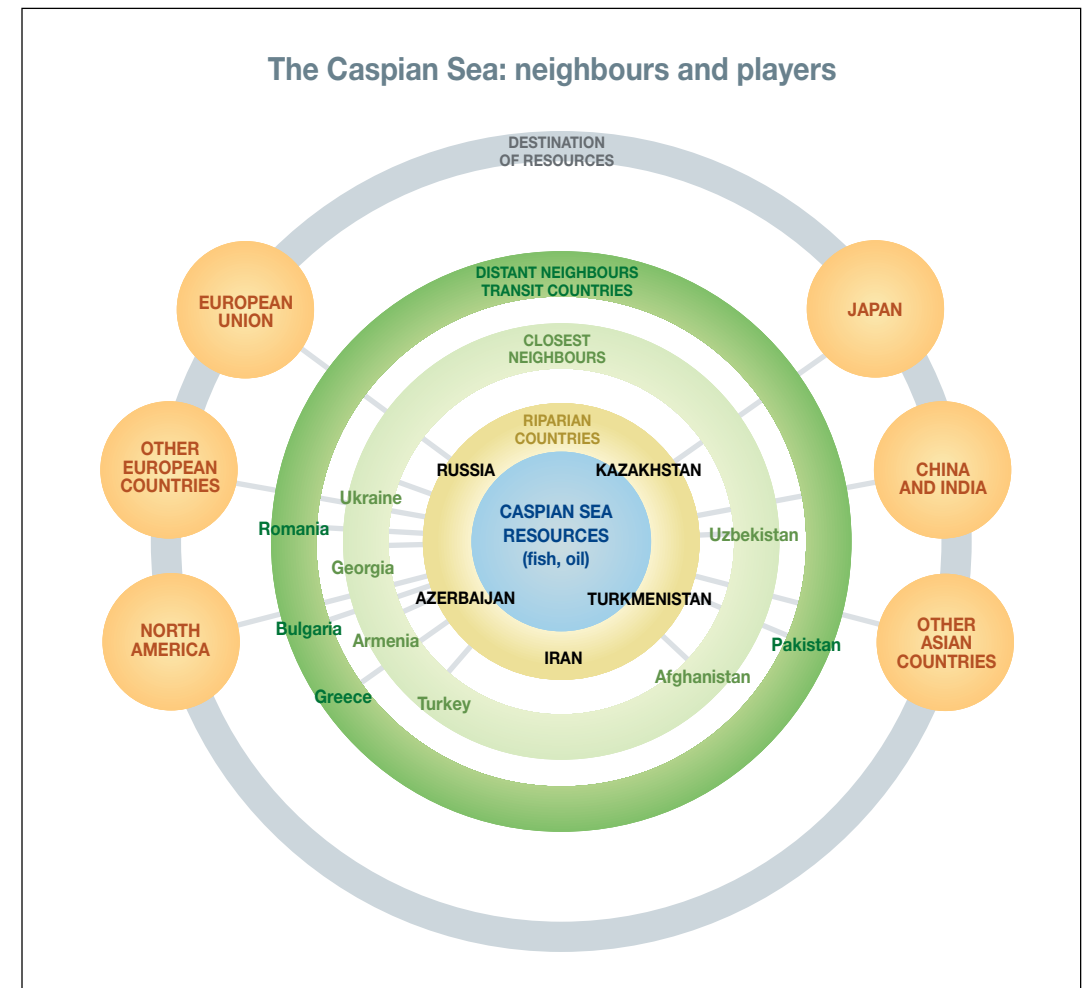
The Caspian Sea: neighbours and players

DESTINATION OF RESOURCES

DISTANT NEIGHBOURS TRANSIT COUNTRIES

CLOSEST NEIGHBOURS

RIPARIAN COUNTRIES

EUROPEAN UNION

JAPAN

OTHER EUROPEAN COUNTRIES

CHINA AND INDIA

NORTH AMERICA

OTHER ASIAN COUNTRIES

RUSSIA

KAZAKHSTAN

CASPIAN SEA RESOURCES (fish, oil)

AZERBAIJAN

TURKMENISTAN

IRAN

Ukraine

Romania

Georgia

Bulgaria

Armenia

Greece

Turkey

Uzbekistan

Pakistan

Afghanistan